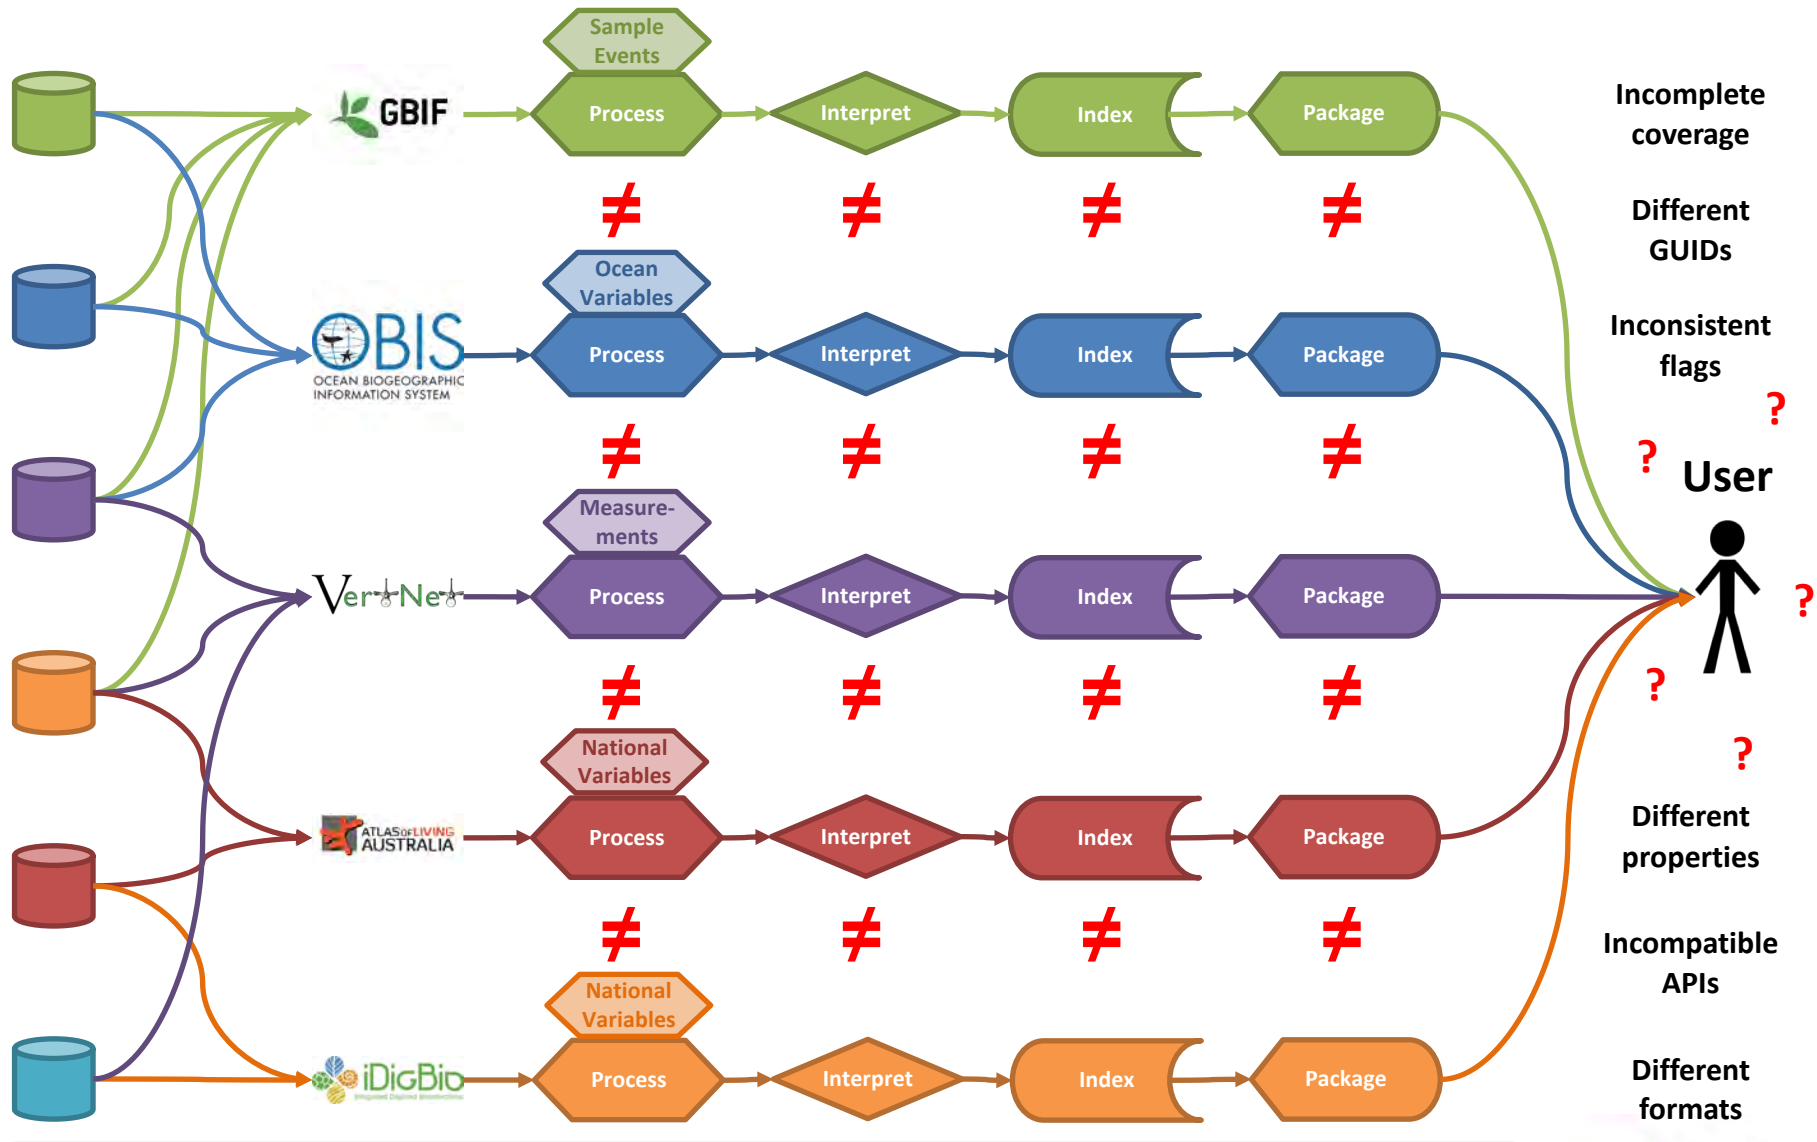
Sample Events

GBIF Process Interpret Index Package

Incomplete coverage

$\neq$ $\neq$ $\neq$ $\neq$

Different GUIDs

Ocean Variables

OBIS OCEAN BIOGEOGRAPHIC INFORMATION SYSTEM Process Interpret Index Package

Inconsistent flags

?

$\neq$ $\neq$ $\neq$ $\neq$

? User

Measure-ments

VertNet Process Interpret Index Package

?

$\neq$ $\neq$ $\neq$ $\neq$

?

National Variables

?

ATLAS OF LIVING AUSTRALIA Process Interpret Index Package

Different properties

$\neq$ $\neq$ $\neq$ $\neq$

Incompatible APIs

National Variables

iDigBio Process Interpret Index Package

Different formats